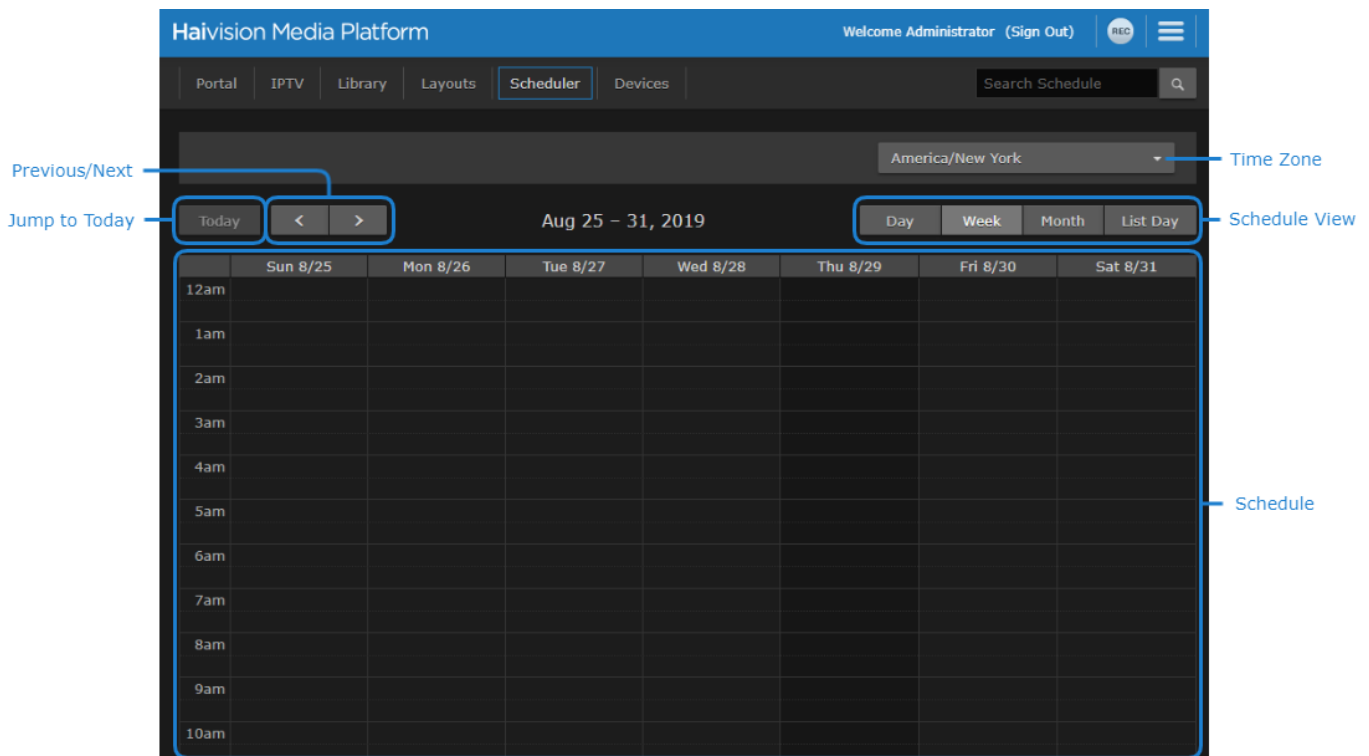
Haivision Media Platform

Welcome Administrator (Sign Out)

REC

Portal IPTV Library Layouts Scheduler Devices

Search Schedule

America/New York

Time Zone

Previous/Next

Jump to Today

Today

<

>

Aug 25 – 31, 2019

Day Week Month List Day

Schedule View

| | Sun 8/25 | Mon 8/26 | Tue 8/27 | Wed 8/28 | Thu 8/29 | Fri 8/30 | Sat 8/31 |
|---|---|---|---|---|---|---|---|
| 12am | | | | | | | |
| 1am | | | | | | | |
| 2am | | | | | | | |
| 3am | | | | | | | |
| 4am | | | | | | | |
| 5am | | | | | | | |
| 6am | | | | | | | |
| 7am | | | | | | | |
| 8am | | | | | | | |
| 9am | | | | | | | |
| 10am | | | | | | | |

Schedule